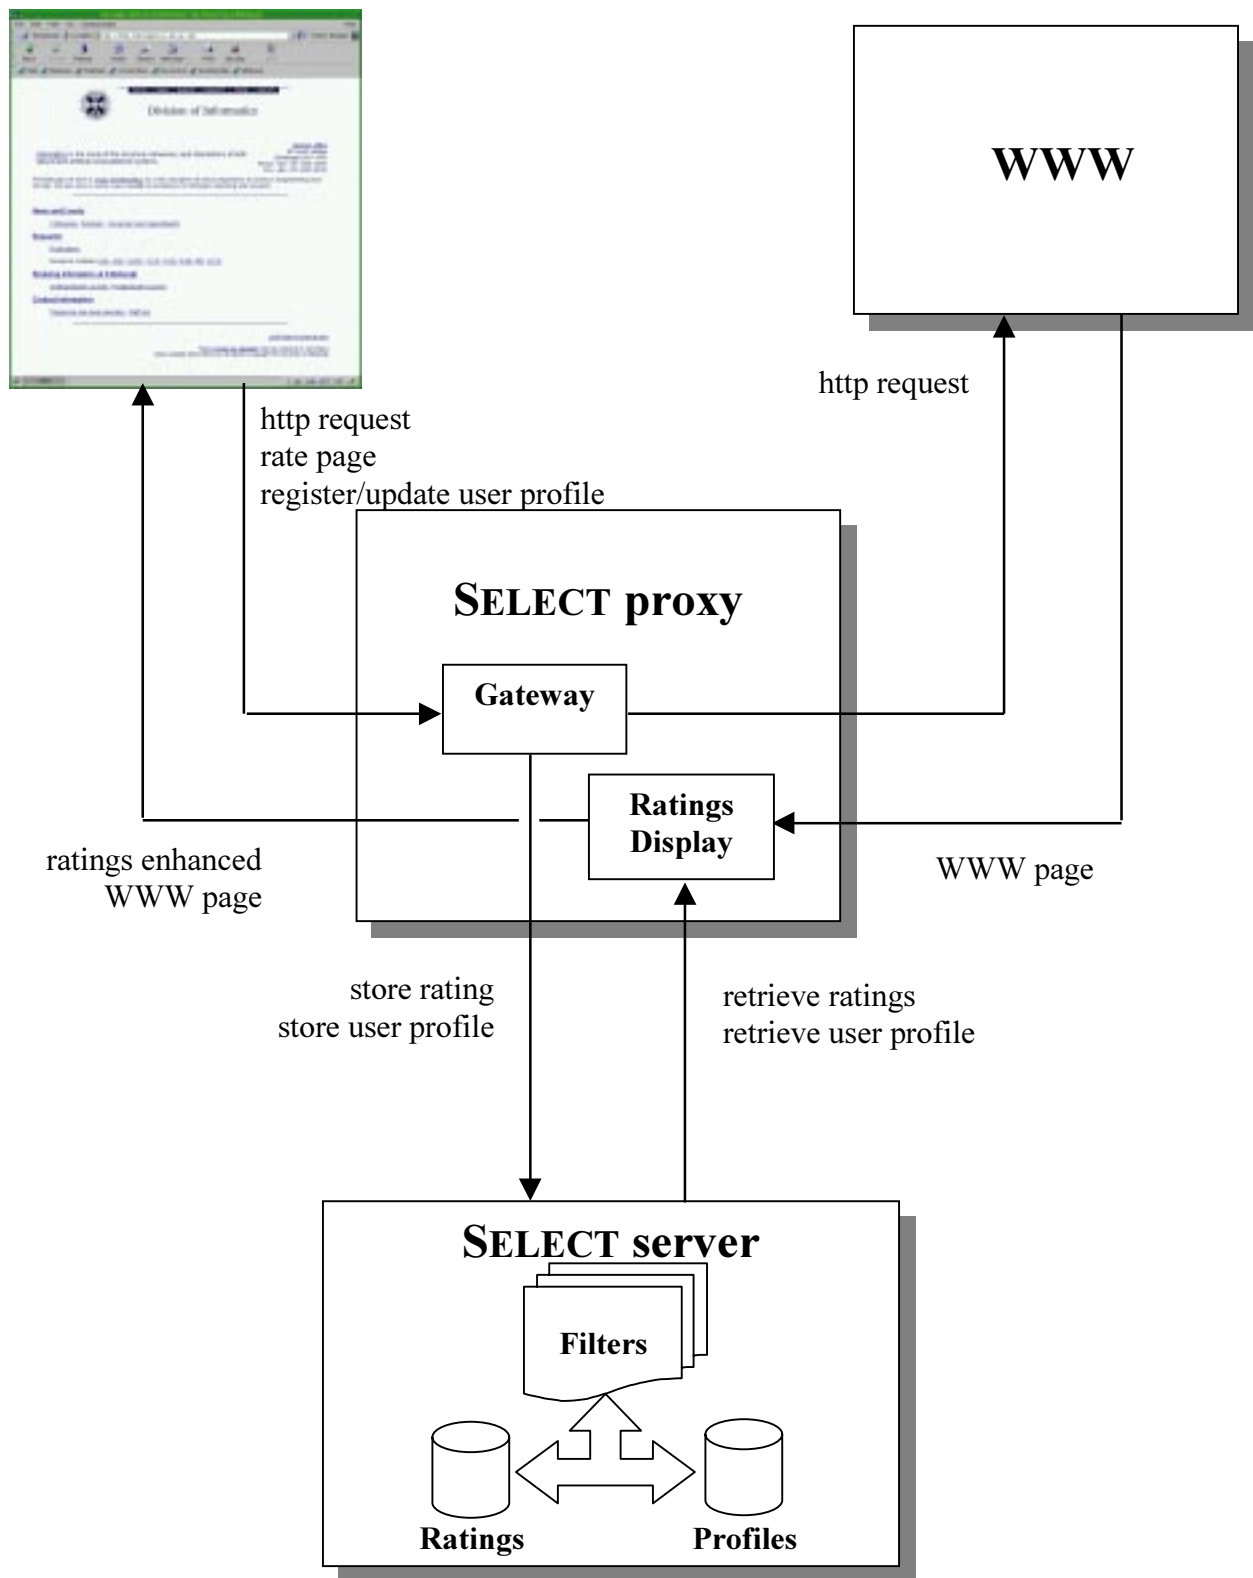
Division of Informatics

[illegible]

WWW

http request

http request
rate page
register/update user profile

SELECT proxy

Gateway

Ratings Display

ratings enhanced WWW page

WWW page

store rating
store user profile

retrieve ratings
retrieve user profile

SELECT server

Filters

Ratings

Profiles